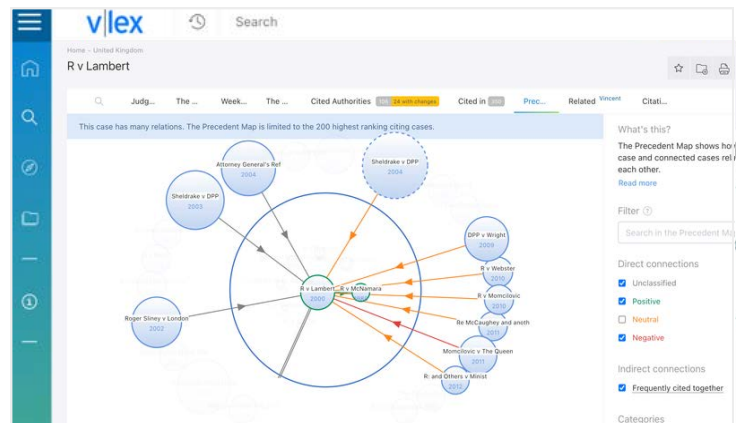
v|lex

Search

Home › United Kingdom

R v Lambert

Judg... The ... Week... The ... Cited Authorities 100 24 with changes Cited in 200 Prec... Related Vincent Citati...

This case has many relations. The Precedent Map is limited to the 200 highest ranking citing cases.

Attorney General's Ref 2004

Sheldrake v DPP 2004

Sheldrake v DPP 2003

DPP v Wright 2009

R v Webster 2010

R v Momcilovic 2010

R v Lambert 2000

R v McNamara

Roger Sliney v London 2002

Re McCaughey and anoth

Momcilovic v The Queen 2011

R: and Others v Minist 2012

What's this?

The Precedent Map shows ho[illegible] case and connected cases rel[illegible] each other.

Read more

Filter

Search in the Precedent Ma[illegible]

Direct connections

Unclassified

Positive

Neutral

Negative

Indirect connections

Frequently cited together

Categories